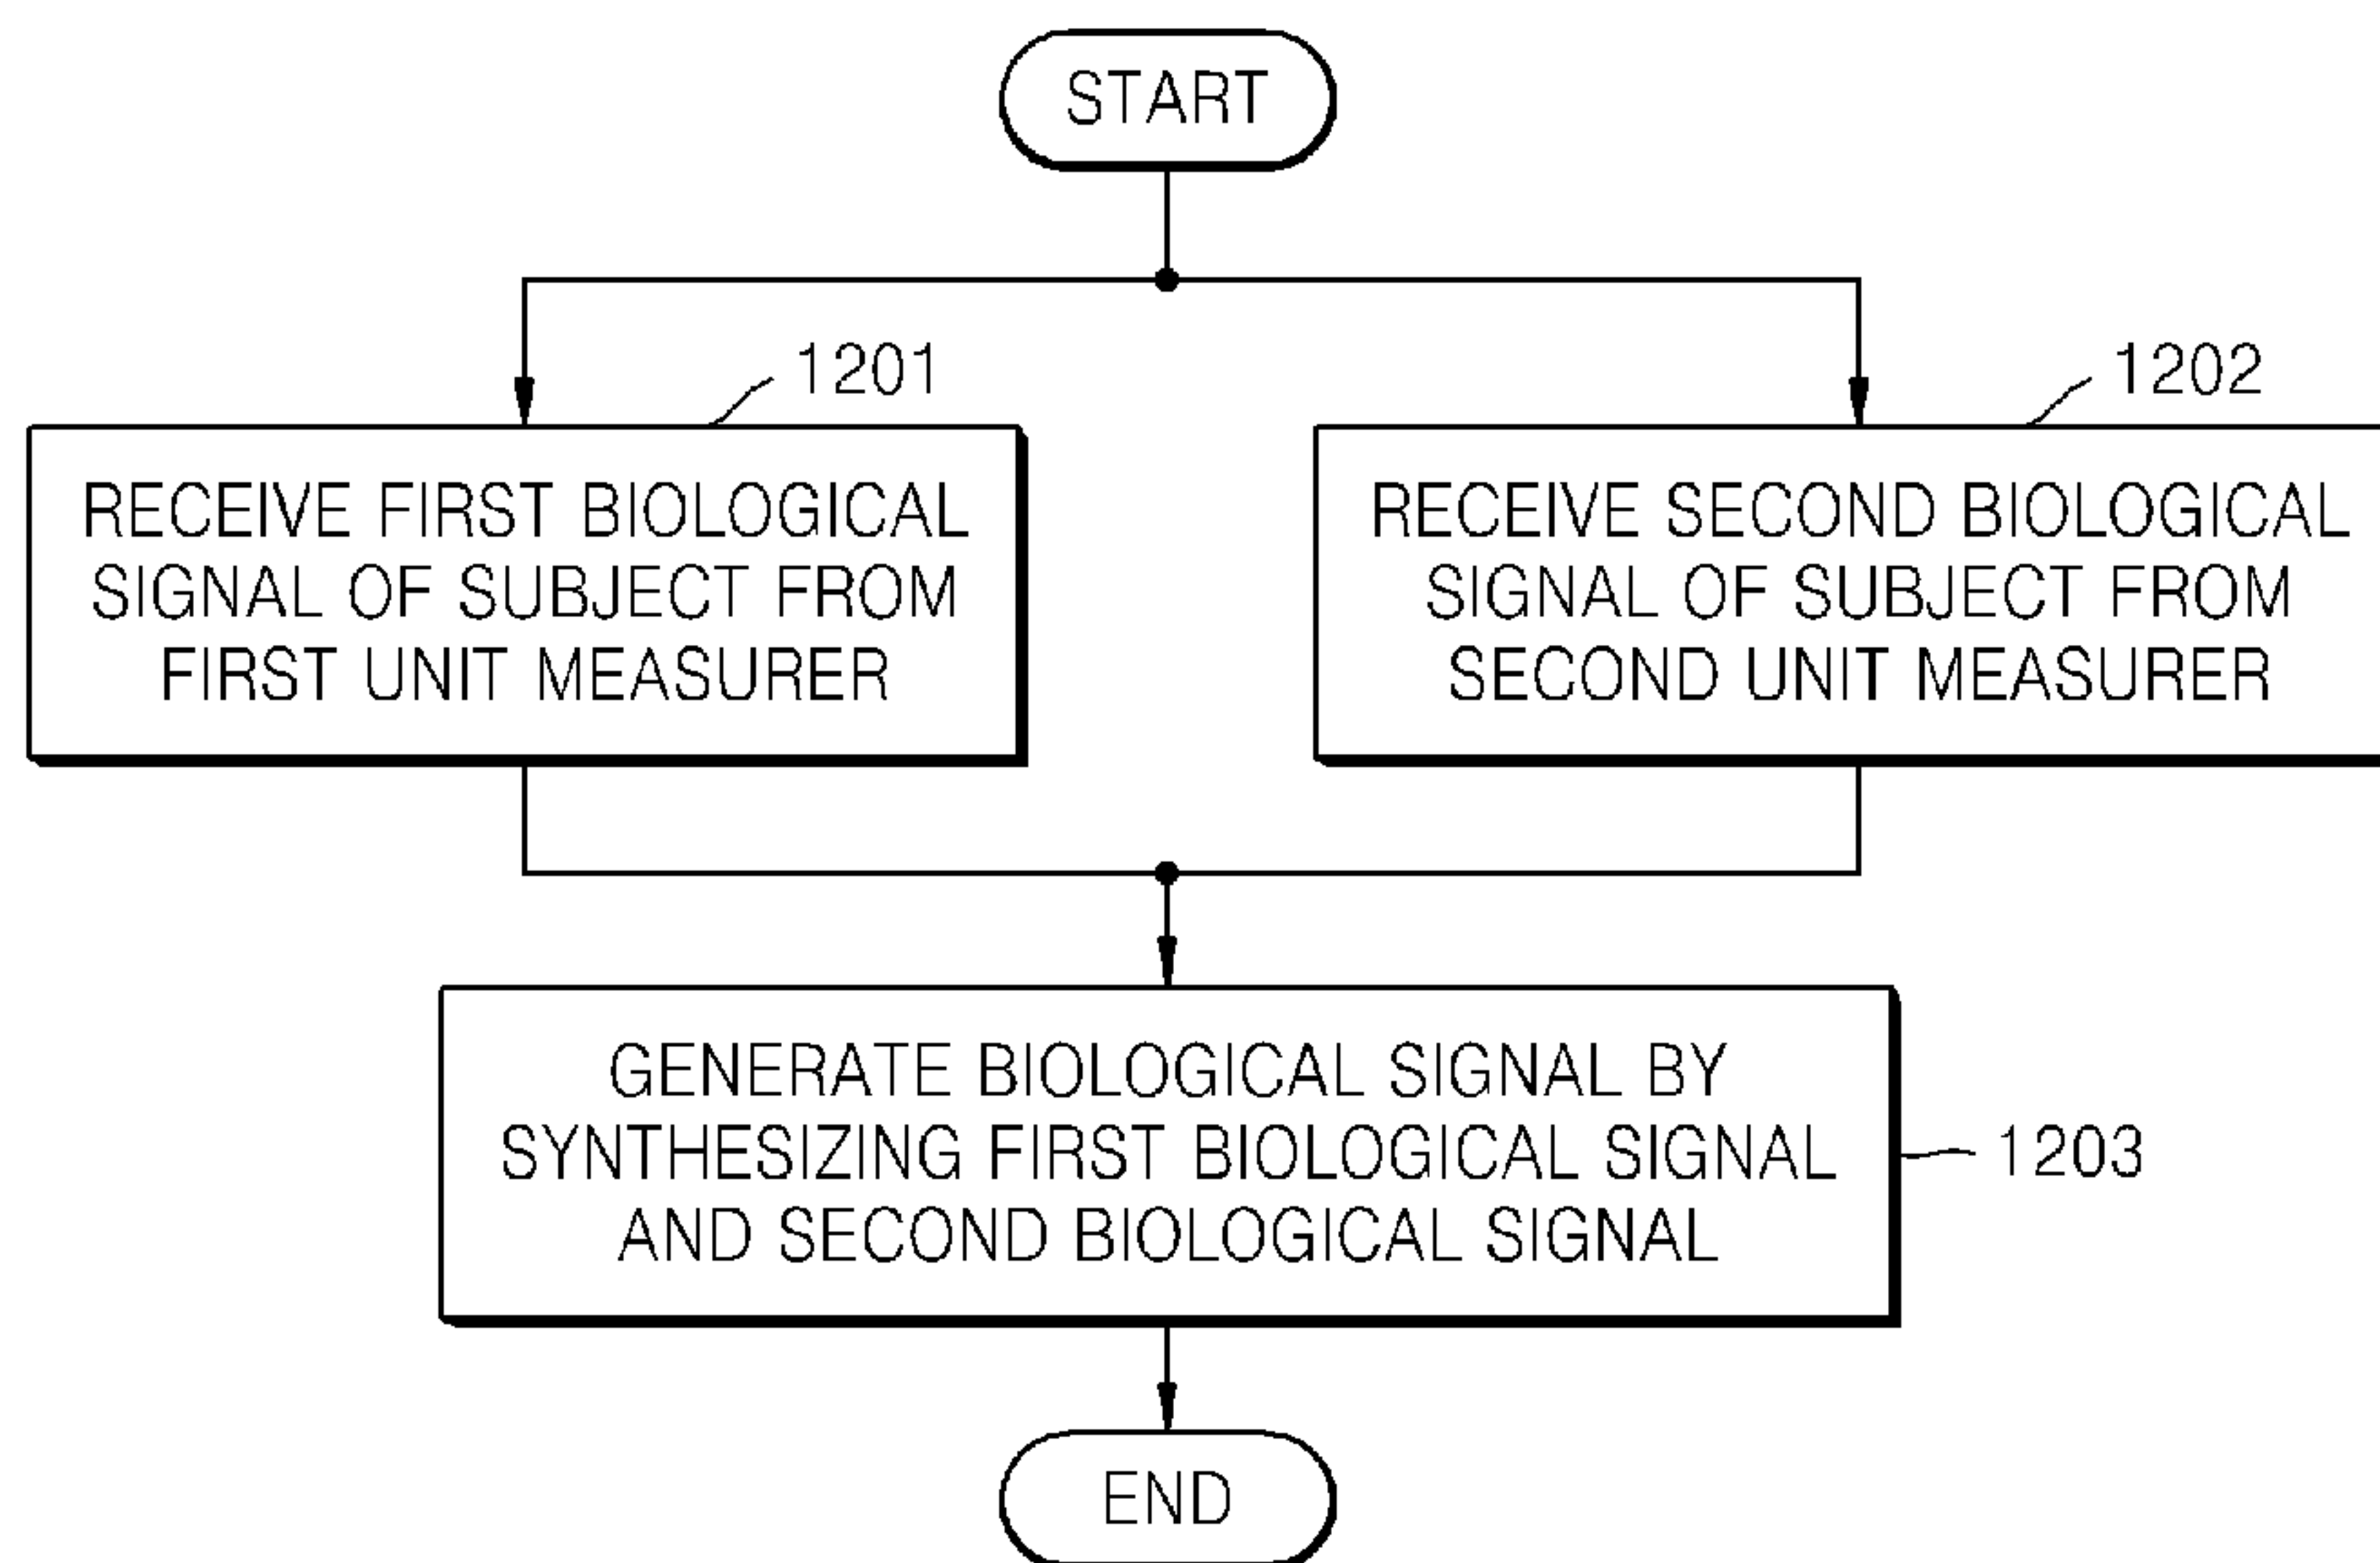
START

1201

RECEIVE FIRST BIOLOGICAL SIGNAL OF SUBJECT FROM FIRST UNIT MEASURER

1202

RECEIVE SECOND BIOLOGICAL SIGNAL OF SUBJECT FROM SECOND UNIT MEASURER

GENERATE BIOLOGICAL SIGNAL BY SYNTHESIZING FIRST BIOLOGICAL SIGNAL AND SECOND BIOLOGICAL SIGNAL

1203

END